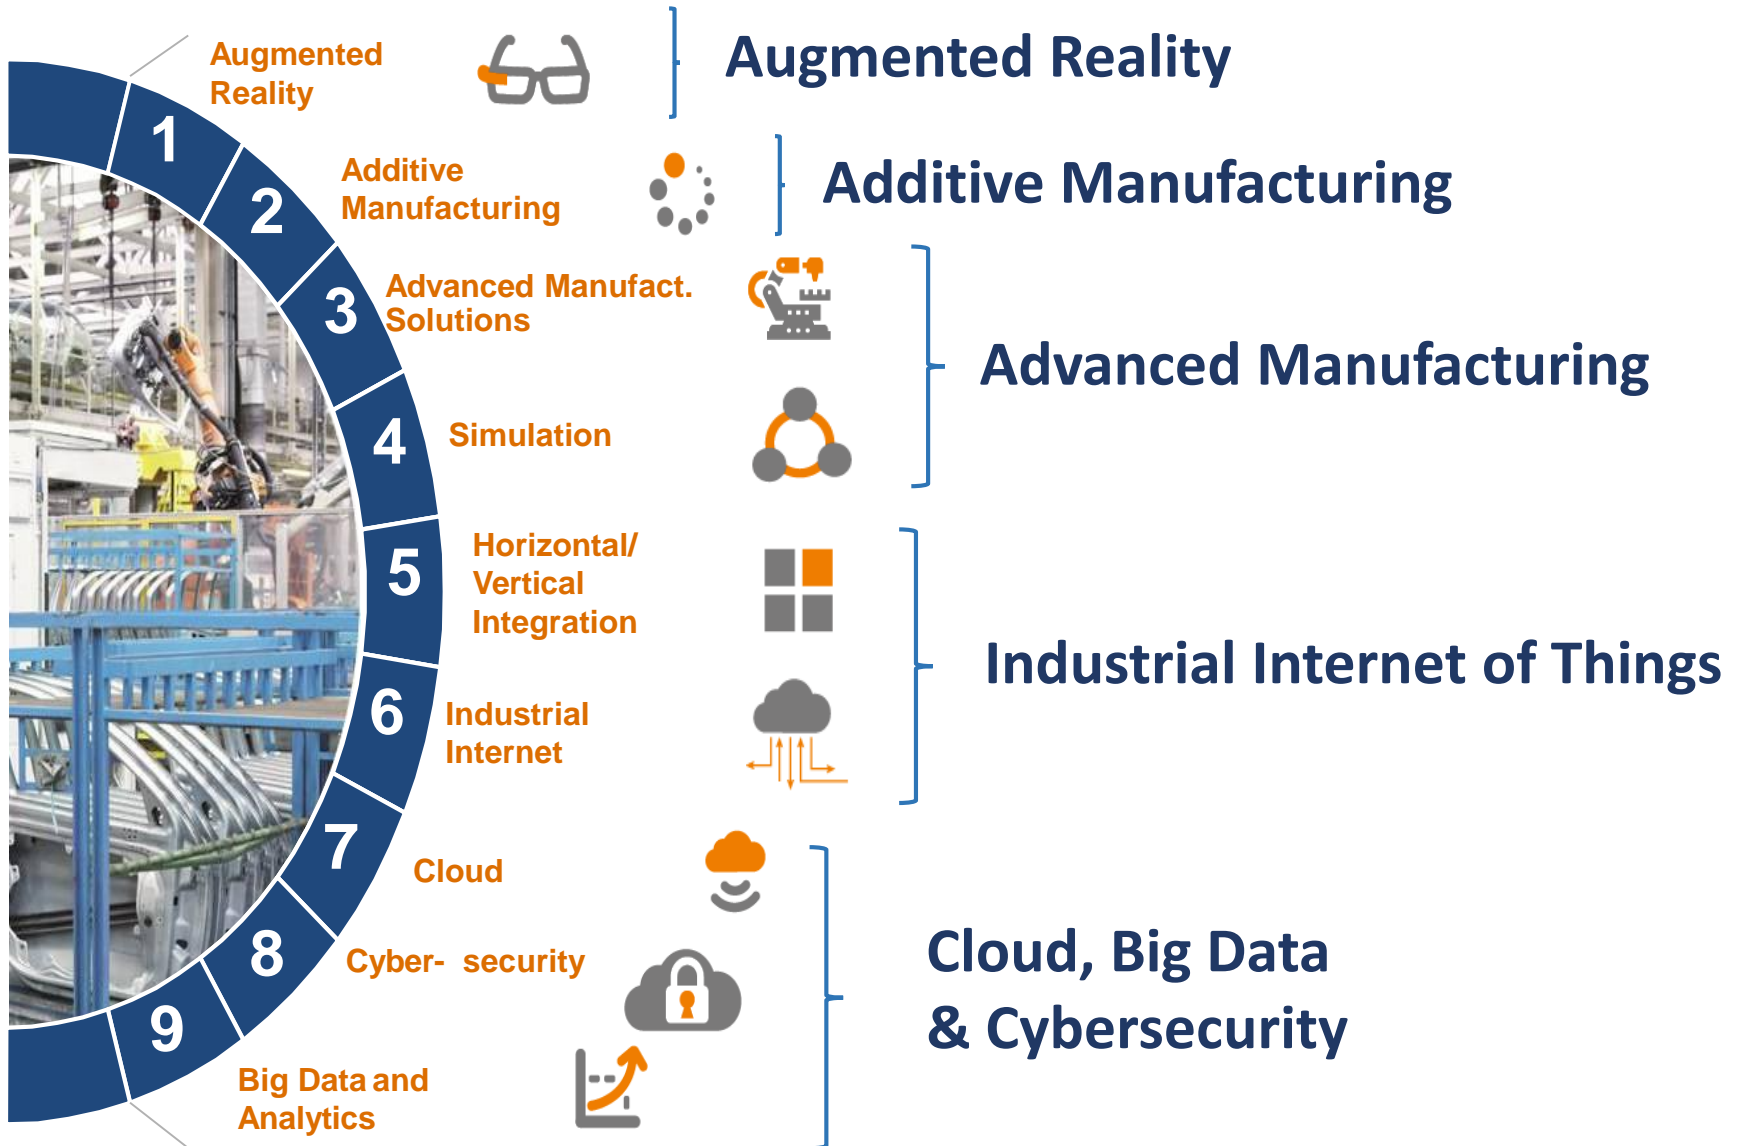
1 Augmented Reality

Augmented Reality

2 Additive Manufacturing

Additive Manufacturing

3 Advanced Manufact. Solutions

4 Simulation

Advanced Manufacturing

5 Horizontal/ Vertical Integration

6 Industrial Internet

Industrial Internet of Things

7 Cloud

8 Cyber- security

9 Big Data and Analytics

Cloud, Big Data & Cybersecurity